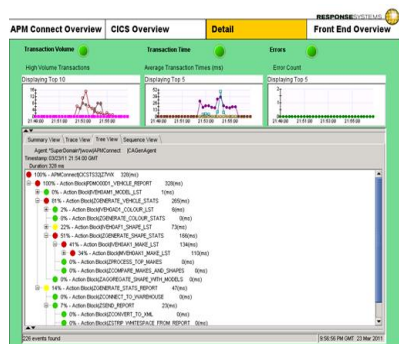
RESPONSESYSTEMS

APM Connect Overview | CICS Overview | Detail | Front End Overview

Transaction Volume

Transaction Time

Errors

High Volume Transactions

Average Transaction Times (ms)

Error Count

Displaying Top 10

Displaying Top 5

Displaying Top 5

21:46:00 21:51:00 21:55:00

21:46:00 21:51:00 21:55:00

21:46:00 21:51:00 21:55:00

Summary View | Trace View | Tree View | Sequence View

Agent: *SuperDomain*|wow|APMConnect |CAGenAgent
Timestamp: 03/23/11 21:54:00 GMT
Duration: 328 ms

100% - APMConnect|DCST33|ZTWX 328(ms)
100% - Action Block|PDM0001_VEHICLE_REPORT 328(ms)
0% - Action Block|EVEHBAM1_MODEL_LST 1(ms)
81% - Action Block|ZGENERATE_VEHICLE_STATS 265(ms)
2% - Action Block|EVEHDAT_COLOUR_LST 6(ms)
0% - Action Block|ZGENERATE_COLOUR_STATS 0(ms)
22% - Action Block|EVEHBAT1_SHAPE_LST 73(ms)
51% - Action Block|ZGENERATE_SHAPE_STATS 166(ms)
41% - Action Block|EVEHBAM1_MAKE_LST 134(ms)
34% - Action Block|EVEHBAM1_MAKE_LST 110(ms)
0% - Action Block|ZPROCESS_TOP_MAKES 0(ms)
0% - Action Block|COMPARE_MAKES_AND_SHAPES 0(ms)
9% - Action Block|ZAGGREGATE_SHAPE_WITH_MODELS 0(ms)
14% - Action Block|ZGENERATE_STATS_REPORT 47(ms)
8% - Action Block|ZCONNECT_TO_WAREHOUSE 0(ms)
7% - Action Block|ZSEND_REPORT 23(ms)
0% - Action Block|ZCONVERT_TO_XML 0(ms)
0% - Action Block|ZSTRIP_WHITESPACE_FROM_REPORT 0(ms)

226 events found

9:58:56 PM GMT 23 Mar 2011